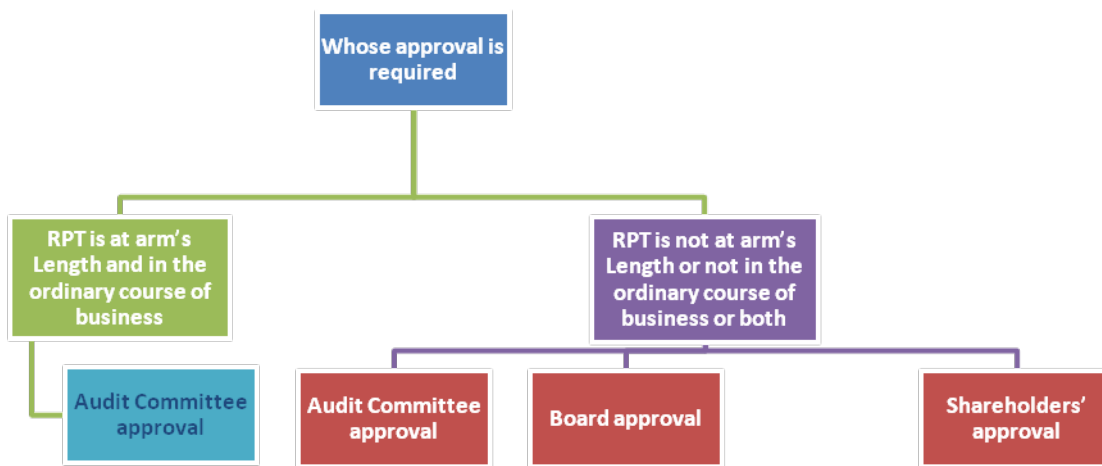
Whose approval is required

RPT is at arm's Length and in the ordinary course of business

RPT is not at arm's Length or not in the ordinary course of business or both

Audit Committee approval

Audit Committee approval

Board approval

Shareholders' approval